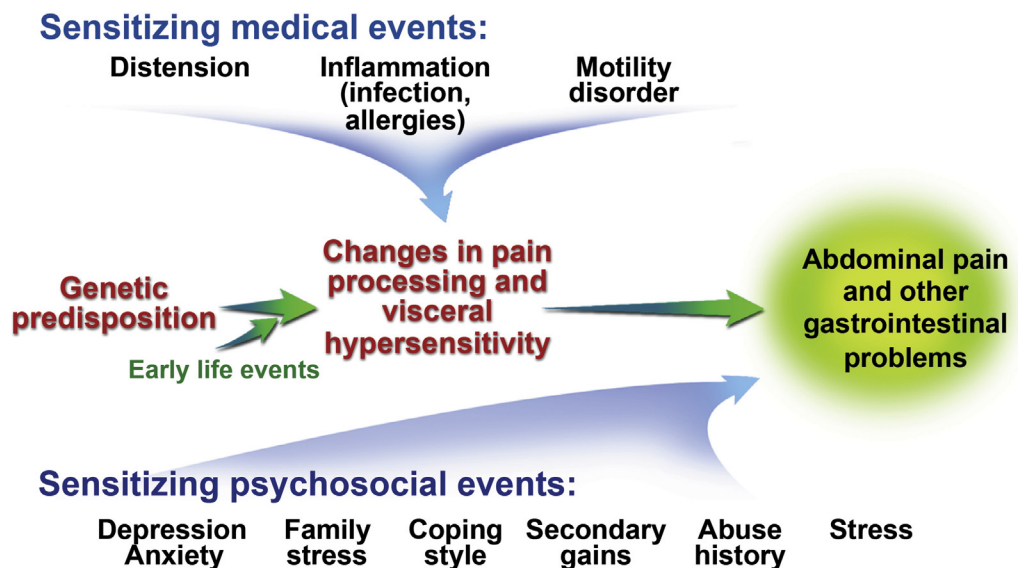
Sensitizing medical events:

Distension

Inflammation (infection, allergies)

Motility disorder

Genetic predisposition

Early life events

Changes in pain processing and visceral hypersensitivity

Abdominal pain and other gastrointestinal problems

Sensitizing psychosocial events:

Depression Anxiety

Family stress

Coping style

Secondary gains

Abuse history

Stress